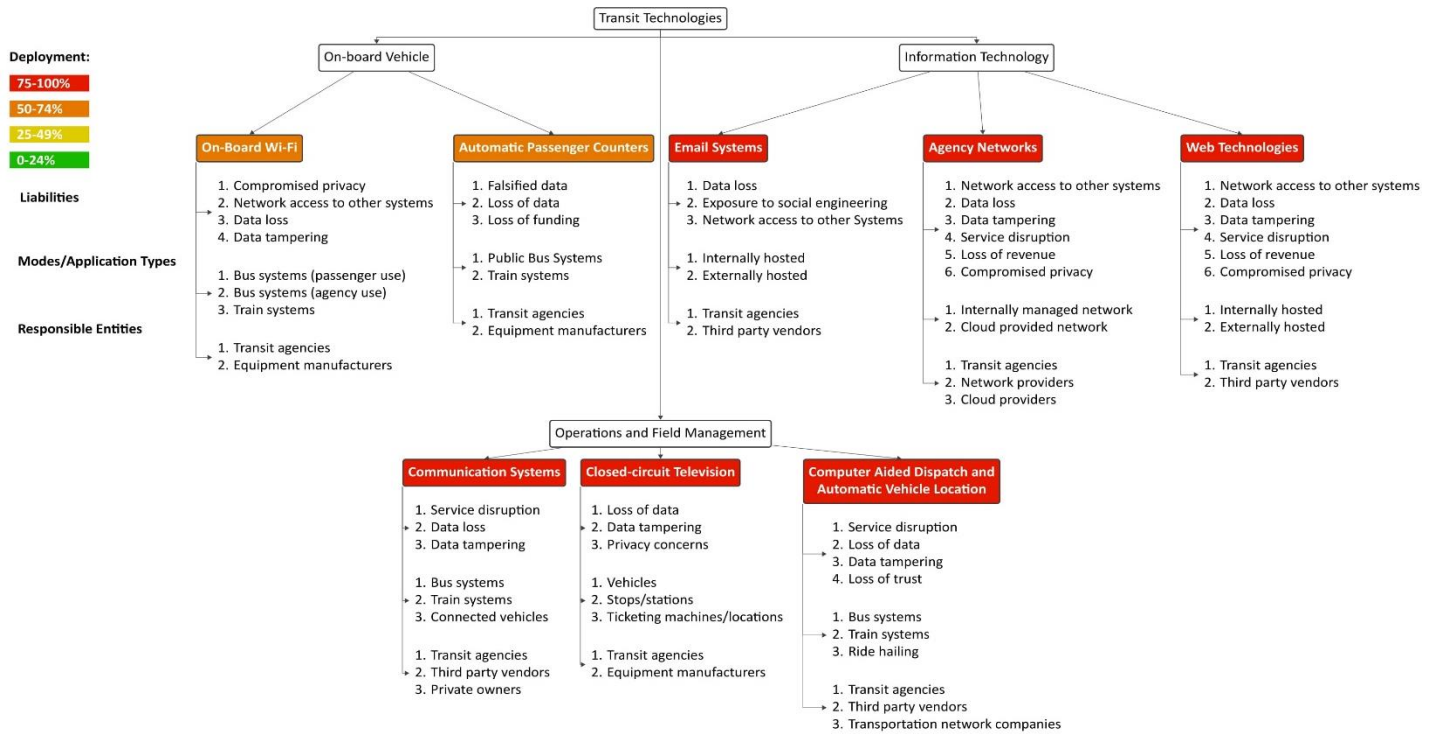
Transit Technologies

Deployment:
75-100%
50-74%
25-49%
0-24%

Liabilities

Modes/Application Types

Responsible Entities

On-board Vehicle

On-Board Wi-Fi
1. Compromised privacy
2. Network access to other systems
3. Data loss
4. Data tampering

1. Bus systems (passenger use)
2. Bus systems (agency use)
3. Train systems

1. Transit agencies
2. Equipment manufacturers

Automatic Passenger Counters
1. Falsified data
2. Loss of data
3. Loss of funding

1. Public Bus Systems
2. Train systems

1. Transit agencies
2. Equipment manufacturers

Information Technology

Email Systems
1. Data loss
2. Exposure to social engineering
3. Network access to other Systems

1. Internally hosted
2. Externally hosted

1. Transit agencies
2. Third party vendors

Agency Networks
1. Network access to other systems
2. Data loss
3. Data tampering
4. Service disruption
5. Loss of revenue
6. Compromised privacy

1. Internally managed network
2. Cloud provided network

1. Transit agencies
2. Network providers
3. Cloud providers

Web Technologies
1. Network access to other systems
2. Data loss
3. Data tampering
4. Service disruption
5. Loss of revenue
6. Compromised privacy

1. Internally hosted
2. Externally hosted

1. Transit agencies
2. Third party vendors

Operations and Field Management

Communication Systems
1. Service disruption
2. Data loss
3. Data tampering

1. Bus systems
2. Train systems
3. Connected vehicles

1. Transit agencies
2. Third party vendors
3. Private owners

Closed-circuit Television
1. Loss of data
2. Data tampering
3. Privacy concerns

1. Vehicles
2. Stops/stations
3. Ticketing machines/locations

1. Transit agencies
2. Equipment manufacturers

Computer Aided Dispatch and Automatic Vehicle Location
1. Service disruption
2. Loss of data
3. Data tampering
4. Loss of trust

1. Bus systems
2. Train systems
3. Ride hailing

1. Transit agencies
2. Third party vendors
3. Transportation network companies